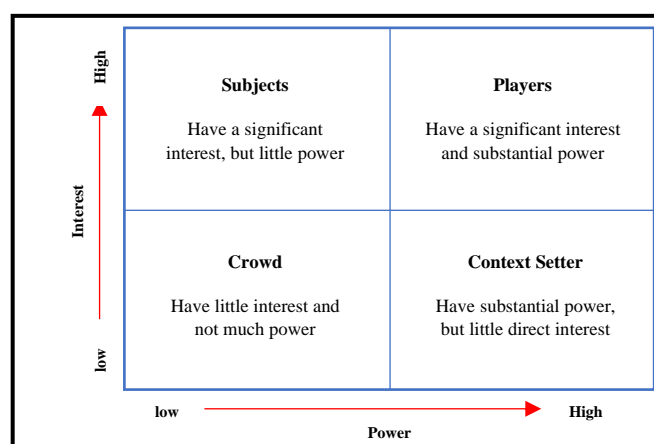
High

Interest

low

| Subjects<br><br>Have a significant interest, but little power | Players<br><br>Have a significant interest and substantial power |
|---|---|
| Crowd<br><br>Have little interest and not much power | Context Setter<br><br>Have substantial power, but little direct interest |

low

High

Power